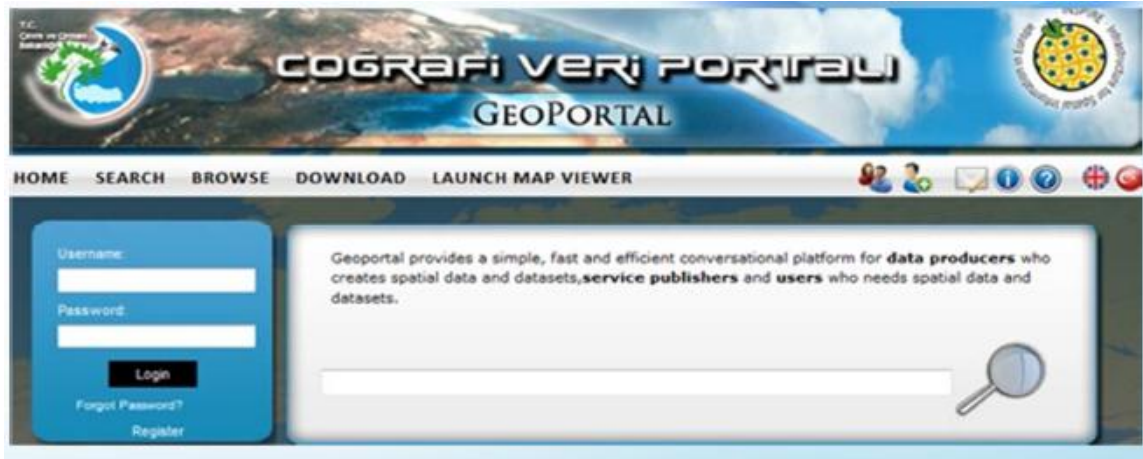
T.C.
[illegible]

COĞRAFİ VERİ PORTALI
GEOPORTAL

INSPIRE - Infrastructure for Spatial Information in Europe

HOME SEARCH BROWSE DOWNLOAD LAUNCH MAP VIEWER

Username:

Password:

Login

Forgot Password?

Register

Geoportal provides a simple, fast and efficient conversational platform for **data producers** who creates spatial data and datasets,**service publishers** and **users** who needs spatial data and datasets.